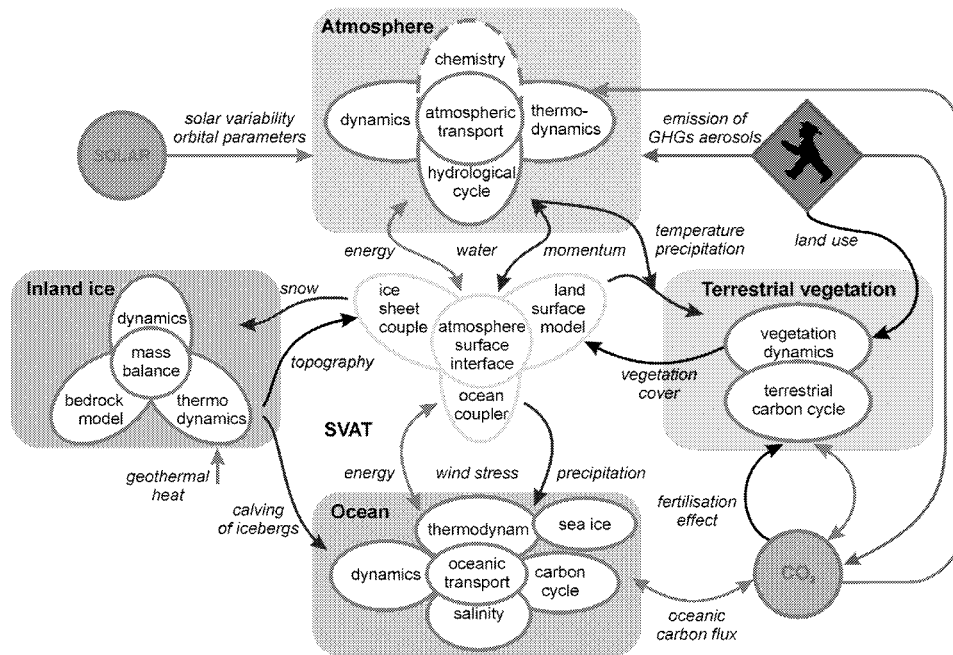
Atmosphere

chemistry

dynamics

atmospheric transport

thermo-dynamics

hydrological cycle

SOLAR

solar variability orbital parameters

emission of GHGs aerosols

energy

water

momentum

temperature precipitation

land use

Inland ice

snow

dynamics

mass balance

bedrock model

thermo dynamics

ice sheet couple

atmosphere surface interface

land surface model

ocean coupler

topography

Terrestrial vegetation

vegetation dynamics

terrestrial carbon cycle

vegetation cover

SVAT

geothermal heat

calving of icebergs

energy

wind stress

precipitation

fertilisation effect

Ocean

thermodynam

sea ice

dynamics

oceanic transport

carbon cycle

salinity

$CO_2$

oceanic carbon flux